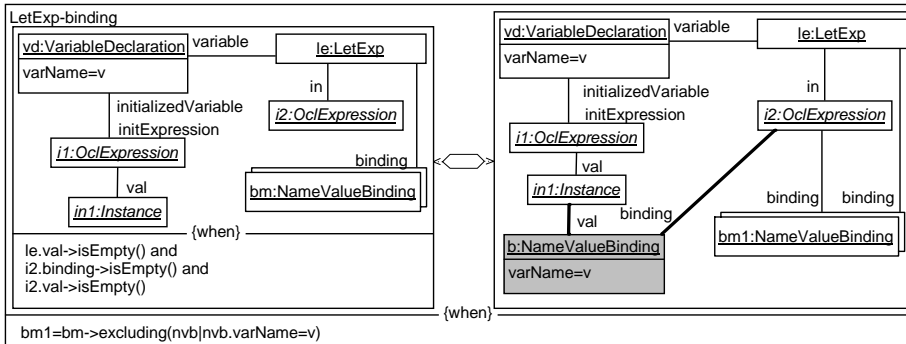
LetExp-binding

vd:VariableDeclaration
varName=v
variable
le:LetExp
in
i2:OclExpression
initializedVariable
initExpression
i1:OclExpression
binding
bm:NameValueBinding
val
in1:Instance
{when}
le.val->isEmpty() and
i2.binding->isEmpty() and
i2.val->isEmpty()

vd:VariableDeclaration
varName=v
variable
le:LetExp
initializedVariable
initExpression
in
i2:OclExpression
i1:OclExpression
val
in1:Instance
binding
binding
binding
val
b:NameValueBinding
varName=v
bm1:NameValueBinding

{when}
bm1=bm->excluding(nvb|nvb.varName=v)